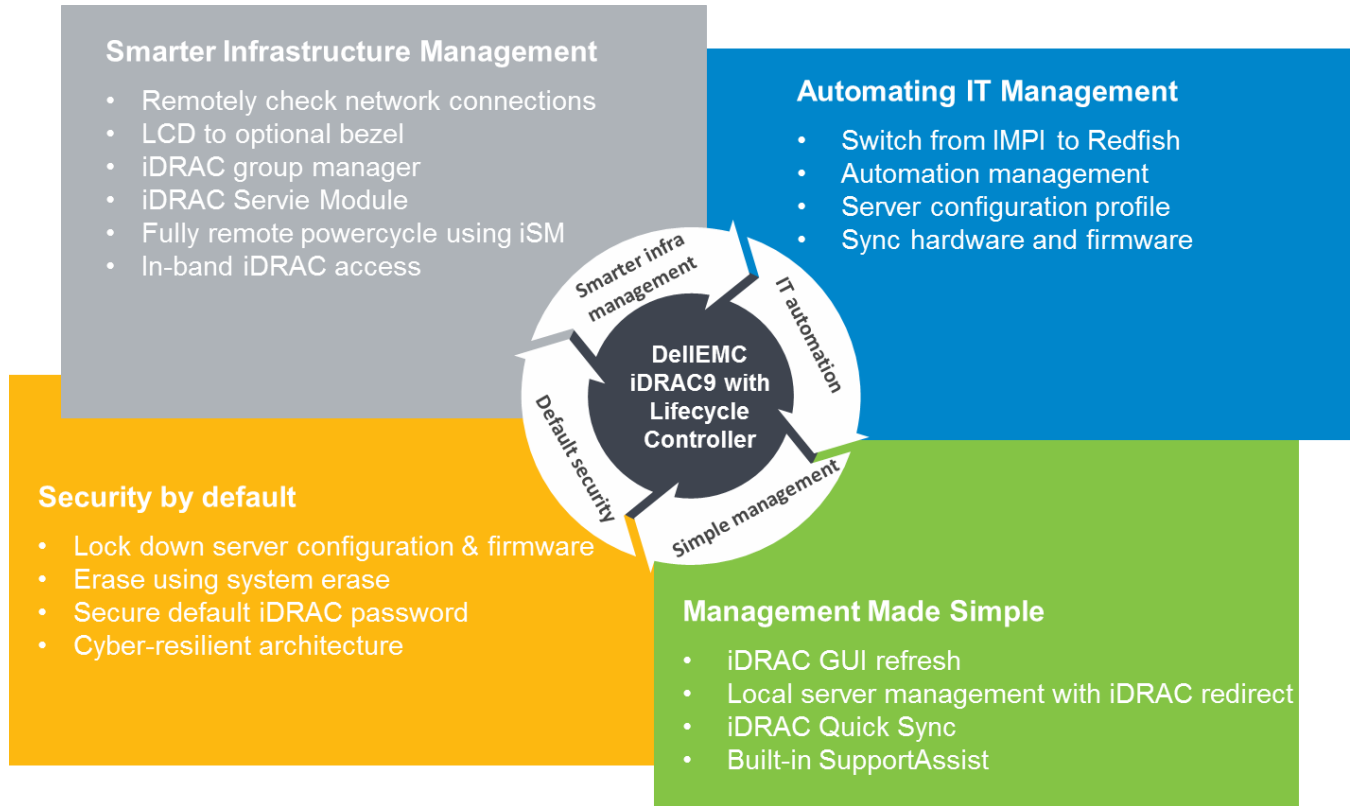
Smarter Infrastructure Management

- Remotely check network connections
- LCD to optional bezel
- iDRAC group manager
- iDRAC Servie Module
- Fully remote powercycle using iSM
- In-band iDRAC access

Automating IT Management

- Switch from IMPI to Redfish
- Automation management
- Server configuration profile
- Sync hardware and firmware

Smarter infra management

IT automation

Simple management

Default security

DellEMC iDRAC9 with Lifecycle Controller

Security by default

- Lock down server configuration & firmware
- Erase using system erase
- Secure default iDRAC password
- Cyber-resilient architecture

Management Made Simple

- iDRAC GUI refresh
- Local server management with iDRAC redirect
- iDRAC Quick Sync
- Built-in SupportAssist